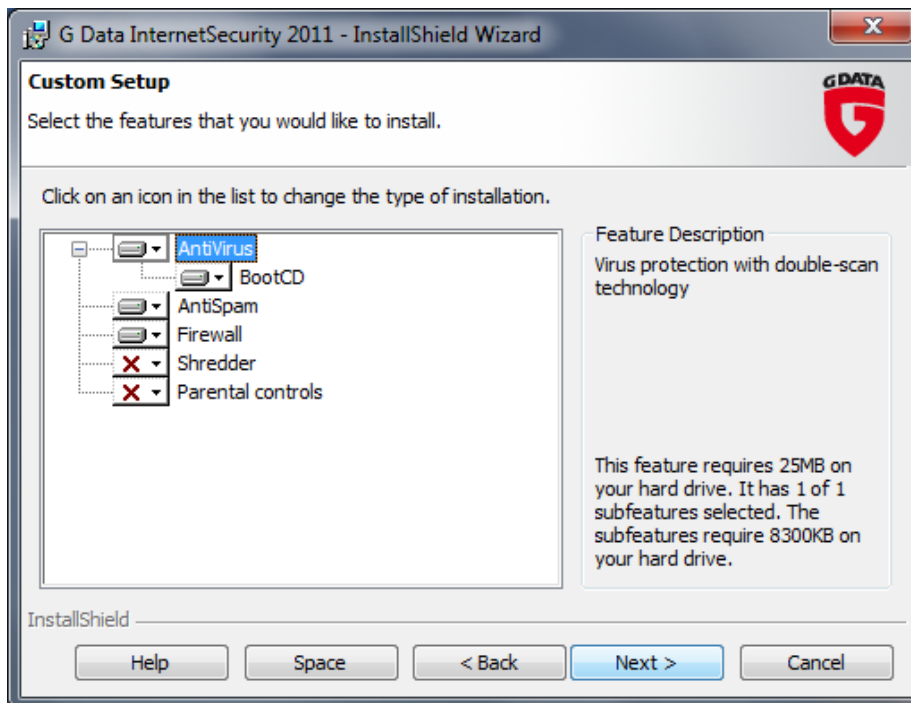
G Data InternetSecurity 2011 - InstallShield Wizard

Custom Setup

Select the features that you would like to install.

G DATA

Click on an icon in the list to change the type of installation.

AntiVirus
BootCD
AntiSpam
Firewall
Shredder
Parental controls

Feature Description

Virus protection with double-scan technology

This feature requires 25MB on your hard drive. It has 1 of 1 subfeatures selected. The subfeatures require 8300KB on your hard drive.

InstallShield

Help
Space
< Back
Next >
Cancel